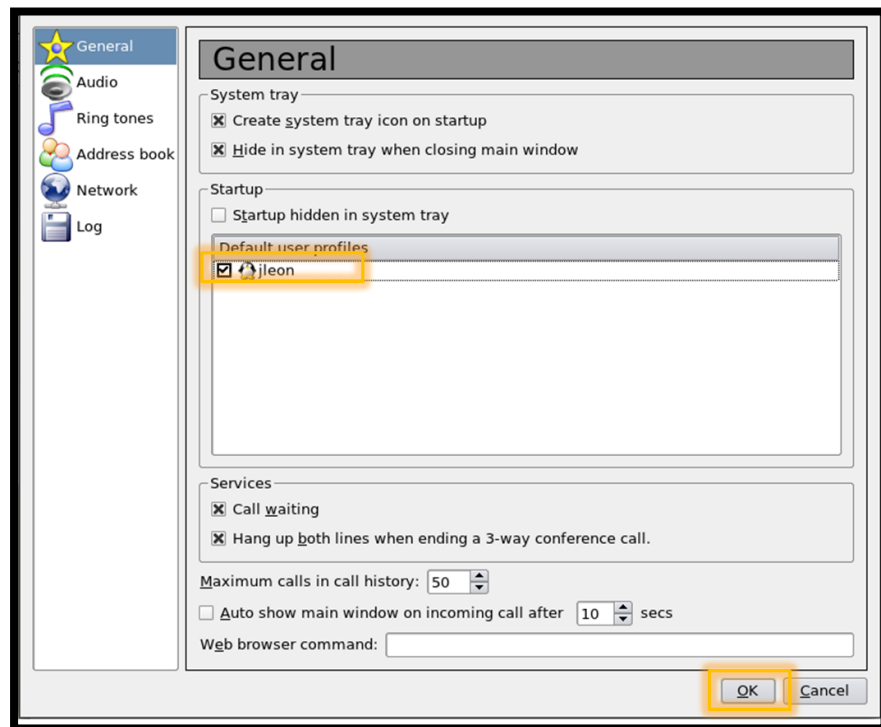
General
Audio
Ring tones
Address book
Network
Log

General

System tray
☒ Create system tray icon on startup
☒ Hide in system tray when closing main window

Startup
☐ Startup hidden in system tray

| Default user profiles |
|---|
| ☑ jleon |

Services
☒ Call waiting
☒ Hang up both lines when ending a 3-way conference call.

Maximum calls in call history: 50
☐ Auto show main window on incoming call after 10 secs
Web browser command:

OK
Cancel